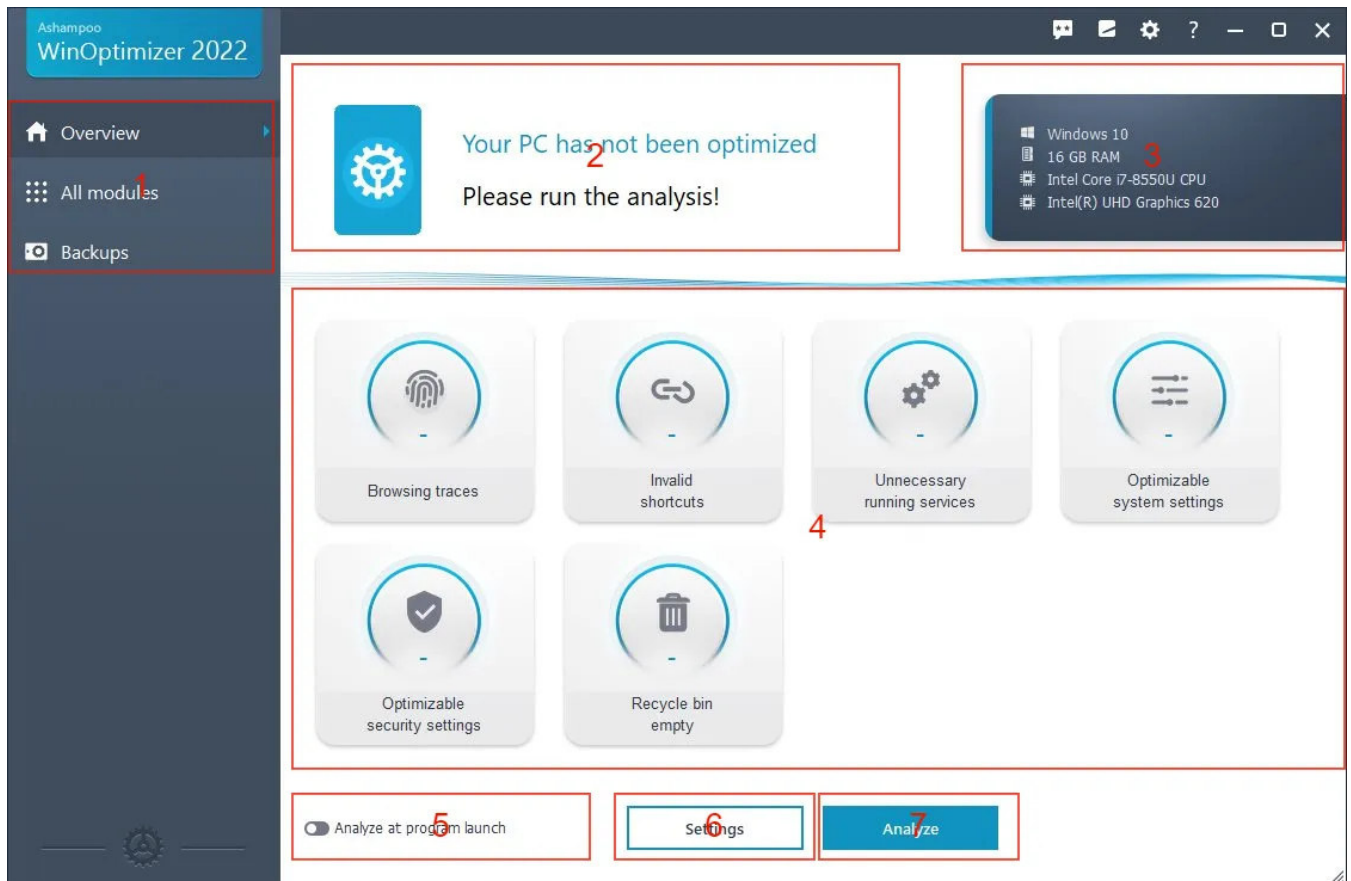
Ashampoo
WinOptimizer 2022

Overview
1
All modules
Backups

Your PC has not been optimized
2
Please run the analysis!

Windows 10
16 GB RAM
3
Intel Core i7-8550U CPU
Intel(R) UHD Graphics 620

-
Browsing traces

-
Invalid shortcuts

-
Unnecessary running services

-
Optimizable system settings

4

-
Optimizable security settings

-
Recycle bin empty

Analyze at program launch
5

Settings
6

Analyze
7